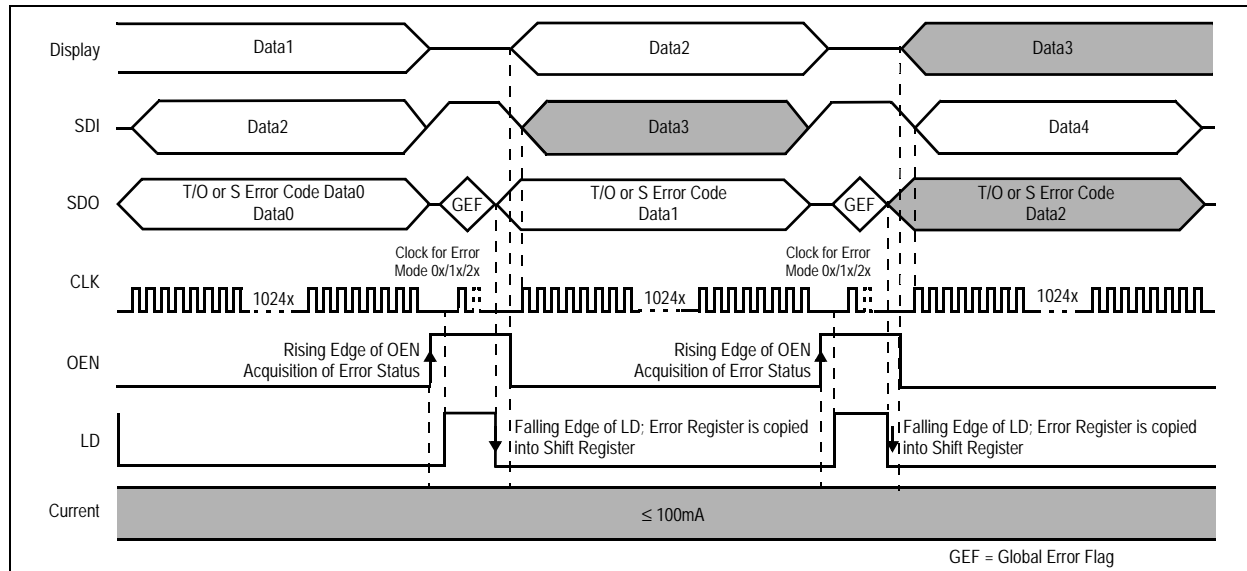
Display
Data1
Data2
Data3

SDI
Data2
Data3
Data4

SDO
T/O or S Error Code Data0
Data0
GEF
T/O or S Error Code
Data1
GEF
T/O or S Error Code
Data2

Clock for Error
Mode 0x/1x/2x
Clock for Error
Mode 0x/1x/2x

CLK
1024x
1024x
1024x

OEN
Rising Edge of OEN
Acquisition of Error Status
Rising Edge of OEN
Acquisition of Error Status

LD
Falling Edge of LD; Error Register is copied into Shift Register
Falling Edge of LD; Error Register is copied into Shift Register

Current
≤ 100mA

GEF = Global Error Flag